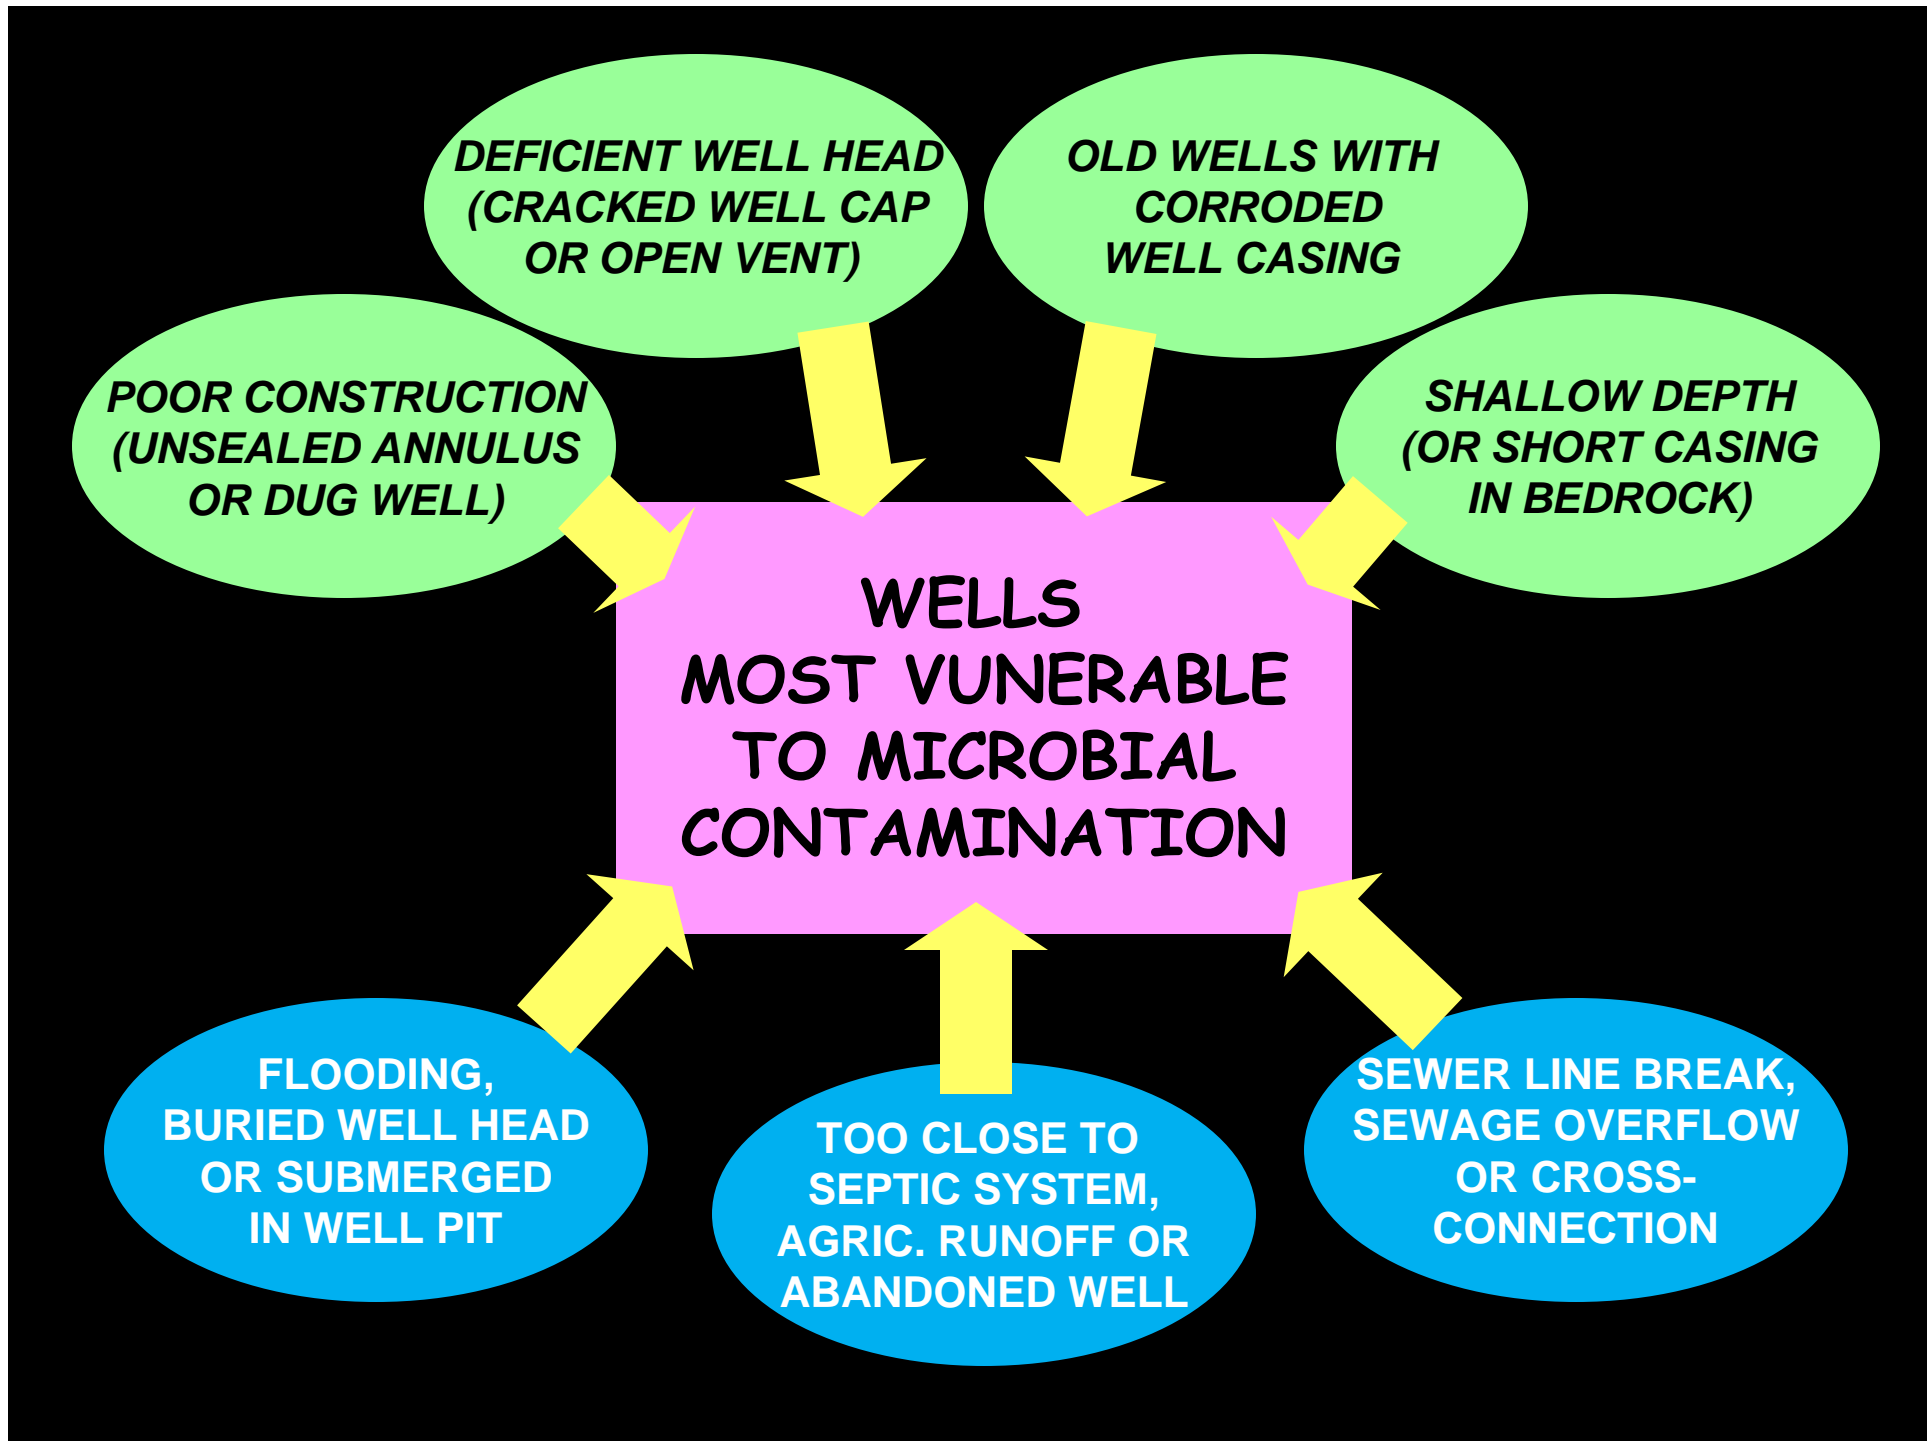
DEFICIENT WELL HEAD (CRACKED WELL CAP OR OPEN VENT)

OLD WELLS WITH CORRODED WELL CASING

POOR CONSTRUCTION (UNSEALED ANNULUS OR DUG WELL)

SHALLOW DEPTH (OR SHORT CASING IN BEDROCK)

WELLS MOST VUNERABLE TO MICROBIAL CONTAMINATION

FLOODING, BURIED WELL HEAD OR SUBMERGED IN WELL PIT

TOO CLOSE TO SEPTIC SYSTEM, AGRIC. RUNOFF OR ABANDONED WELL

SEWER LINE BREAK, SEWAGE OVERFLOW OR CROSS-CONNECTION